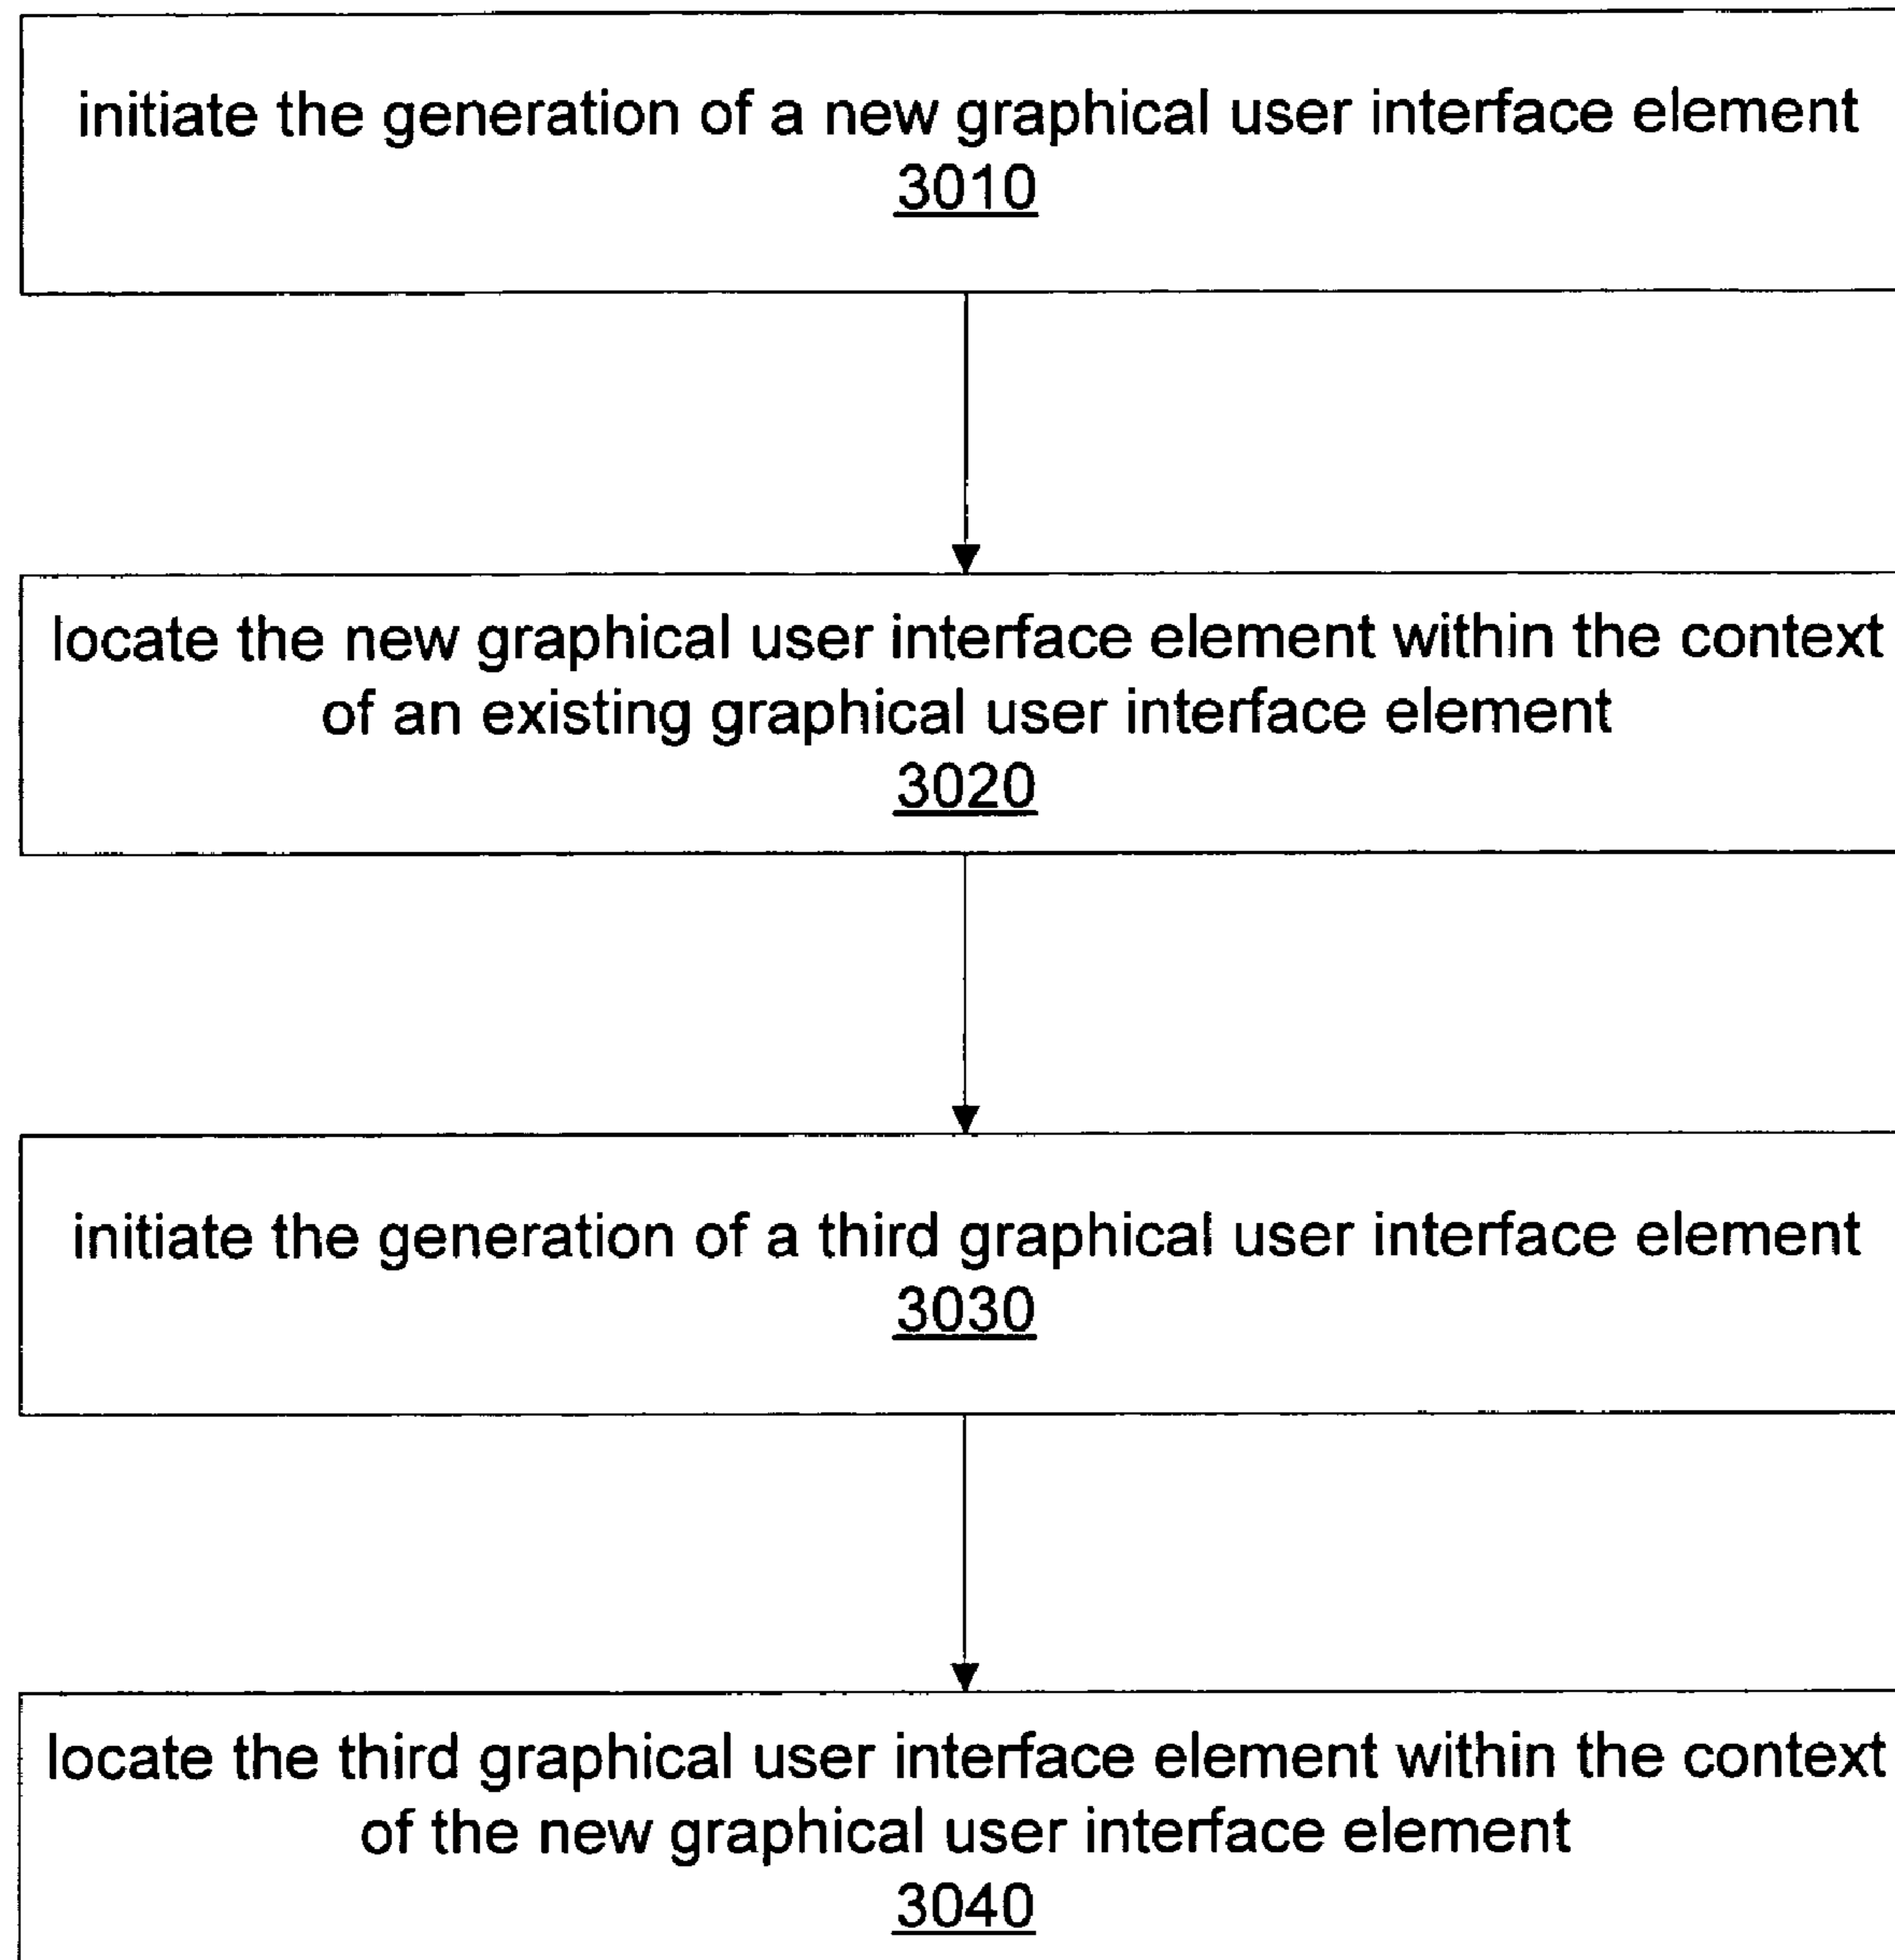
initiate the generation of a new graphical user interface element
3010

locate the new graphical user interface element within the context of an existing graphical user interface element
3020

initiate the generation of a third graphical user interface element
3030

locate the third graphical user interface element within the context of the new graphical user interface element
3040